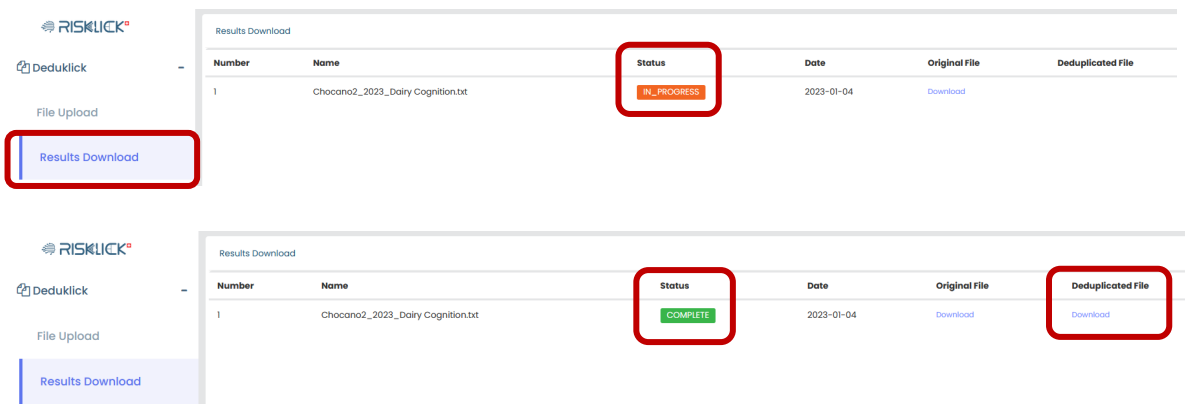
RISKLICK

Deduklick -

File Upload

Results Download

Results Download

| Number | Name | Status | Date | Original File | Deduplicated File |
|---|---|---|---|---|---|
| 1 | Chocano2_2023_Dairy Cognition.txt | IN_PROGRESS | 2023-01-04 | Download | |

RISKLICK

Deduklick -

File Upload

Results Download

Results Download

| Number | Name | Status | Date | Original File | Deduplicated File |
|---|---|---|---|---|---|
| 1 | Chocano2_2023_Dairy Cognition.txt | COMPLETE | 2023-01-04 | Download | Download |